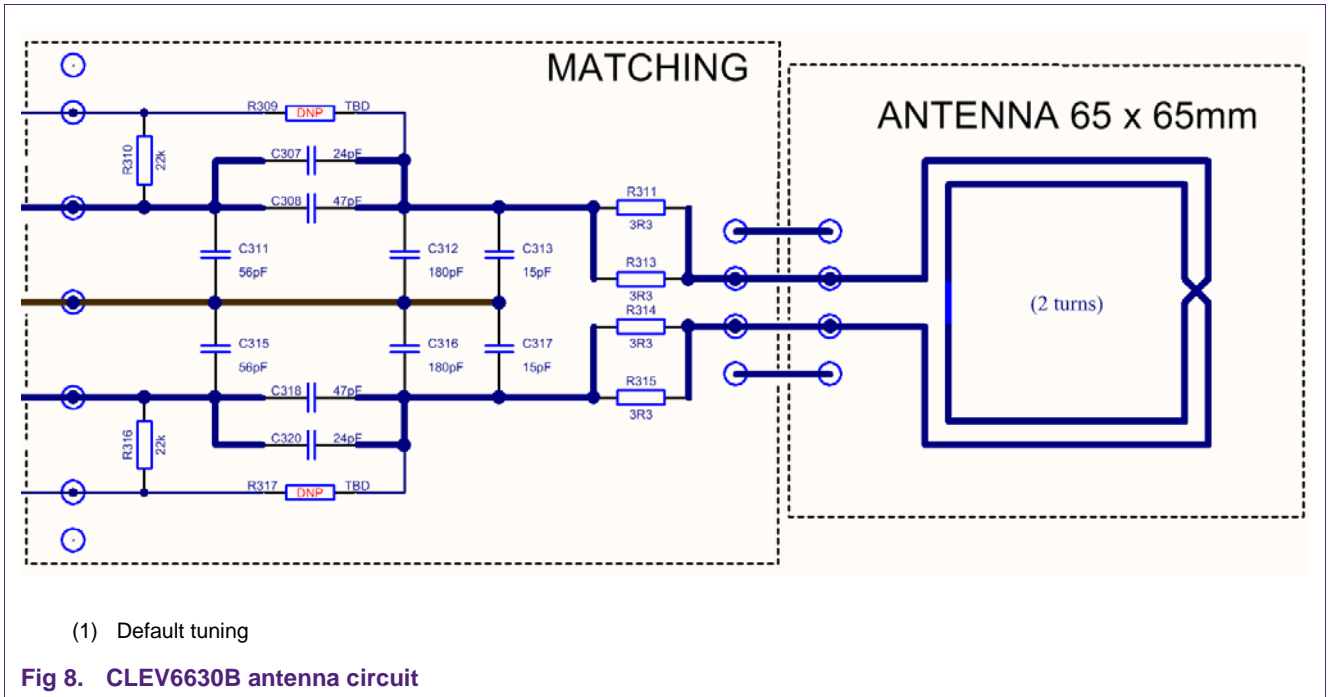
MATCHING

ANTENNA 65 x 65mm

R309 DNP TBD

R310 22k

C307 24pF

C308 47pF

C311 56pF

C312 180pF

C313 15pF

R311 3R3

R313 3R3

R314 3R3

R315 3R3

(2 turns)

C315 56pF

C316 180pF

C317 15pF

C318 47pF

C320 24pF

R316 22k

R317 DNP TBD

(1) Default tuning

Fig 8. CLEV6630B antenna circuit